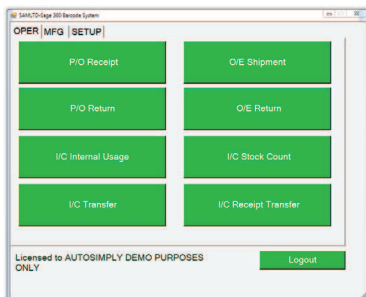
SAMLTD-Sage 300 Barcode System

OPER MFG SETUP

P/O Receipt

O/E Shipment

P/O Return

O/E Return

I/C Internal Usage

I/C Stock Count

I/C Transfer

I/C Receipt Transfer

Licensed to AUTOSIMPLY DEMO PURPOSES ONLY

Logout